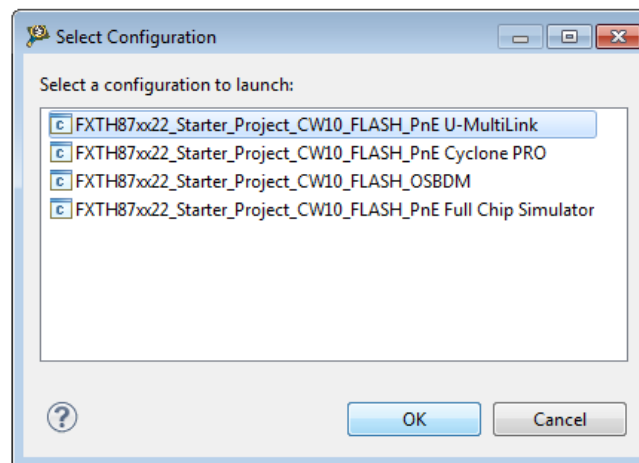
Select Configuration

Select a configuration to launch:

FXTH87xx22_Starter_Project_CW10_FLASH_PnE U-MultiLink
FXTH87xx22_Starter_Project_CW10_FLASH_PnE Cyclone PRO
FXTH87xx22_Starter_Project_CW10_FLASH_OSBDM
FXTH87xx22_Starter_Project_CW10_FLASH_PnE Full Chip Simulator

?

OK

Cancel